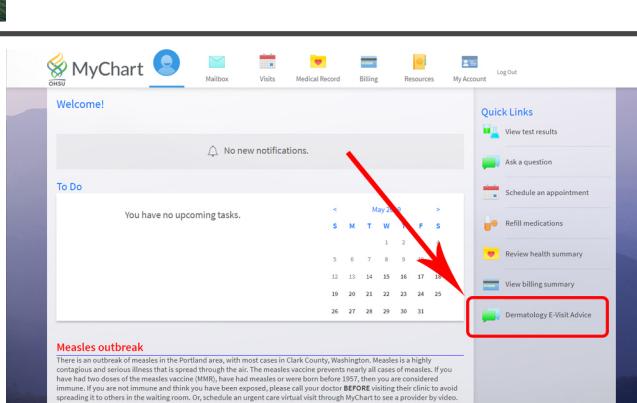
MyChart OHSU

Mailbox Visits Medical Record Billing Resources My Account Log Out

Welcome!

No new notifications.

To Do

You have no upcoming tasks.

< May 20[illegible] >

| S | M | T | W | T | F | S |
|---|---|---|---|---|---|---|
| | | | 1 | 2 | | |
| 5 | 6 | 7 | 8 | 9 | 10 | |
| 12 | 13 | 14 | 15 | 16 | 17 | 18 |
| 19 | 20 | 21 | 22 | 23 | 24 | 25 |
| 26 | 27 | 28 | 29 | 30 | 31 | |

Quick Links

View test results

Ask a question

Schedule an appointment

Refill medications

Review health summary

View billing summary

Dermatology E-Visit Advice

Measles outbreak

There is an outbreak of measles in the Portland area, with most cases in Clark County, Washington. Measles is a highly contagious and serious illness that is spread through the air. The measles vaccine prevents nearly all cases of measles. If you have had two doses of the measles vaccine (MMR), have had measles or were born before 1957, then you are considered immune. If you are not immune and think you have been exposed, please call your doctor BEFORE visiting their clinic to avoid spreading it to others in the waiting room. Or, schedule an urgent care virtual visit through MyChart to see a provider by video.